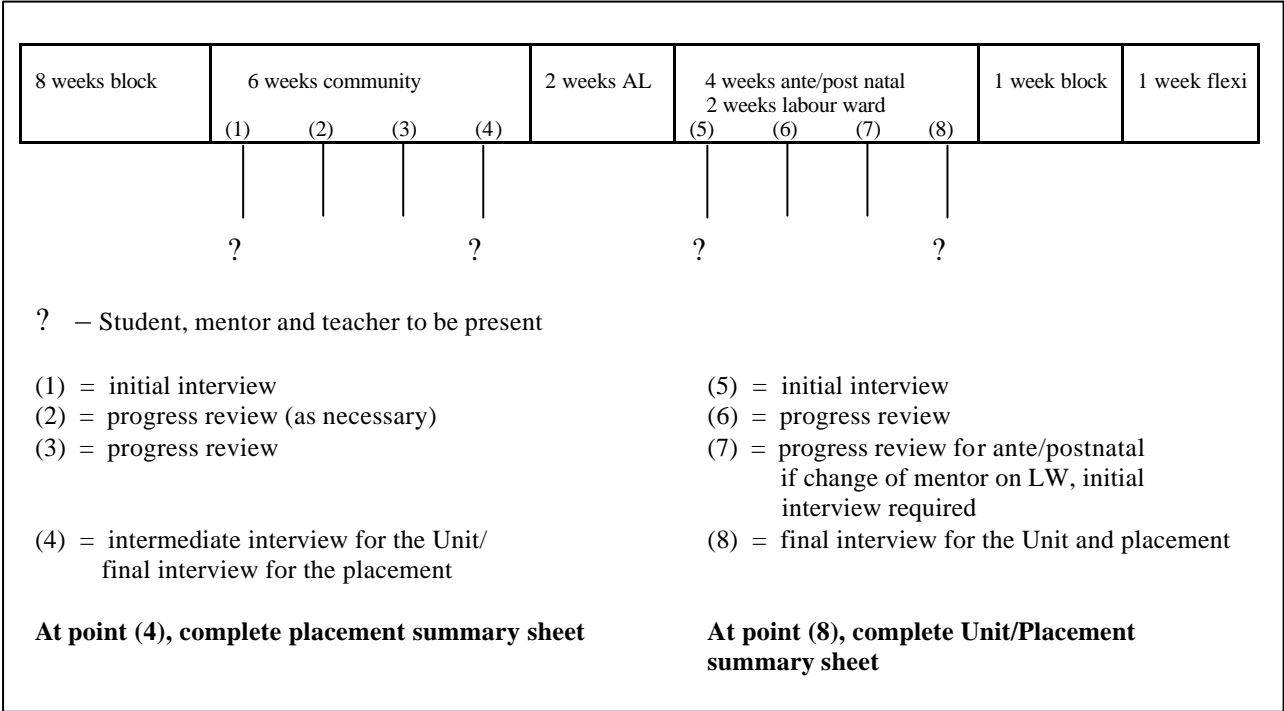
| 8 weeks block | 6 weeks community (1) (2) (3) (4) | 2 weeks AL | 4 weeks ante/post natal 2 weeks labour ward (5) (6) (7) (8) | 1 week block | 1 week flexi |
|---|---|---|---|---|---|

? ? ? ?

? – Student, mentor and teacher to be present

(1) = initial interview
(2) = progress review (as necessary)
(3) = progress review
(4) = intermediate interview for the Unit/ final interview for the placement

**At point (4), complete placement summary sheet**

(5) = initial interview
(6) = progress review
(7) = progress review for ante/postnatal if change of mentor on LW, initial interview required
(8) = final interview for the Unit and placement

**At point (8), complete Unit/Placement summary sheet**